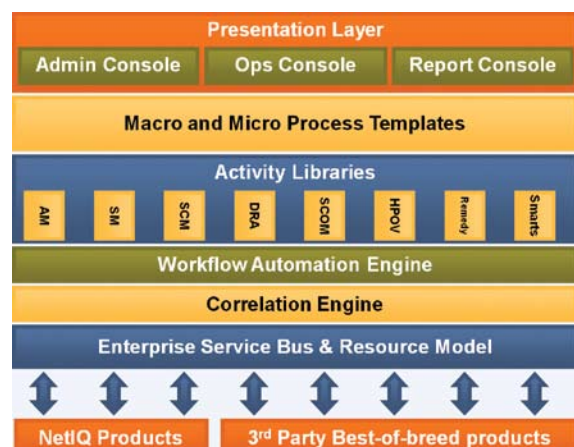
Presentation Layer

Admin Console

Ops Console

Report Console

Macro and Micro Process Templates

Activity Libraries

AM

SM

SCM

DRA

SCOM

HPOV

Remedy

Smarts

Workflow Automation Engine

Correlation Engine

Enterprise Service Bus & Resource Model

NetIQ Products

3rd Party Best-of-breed products